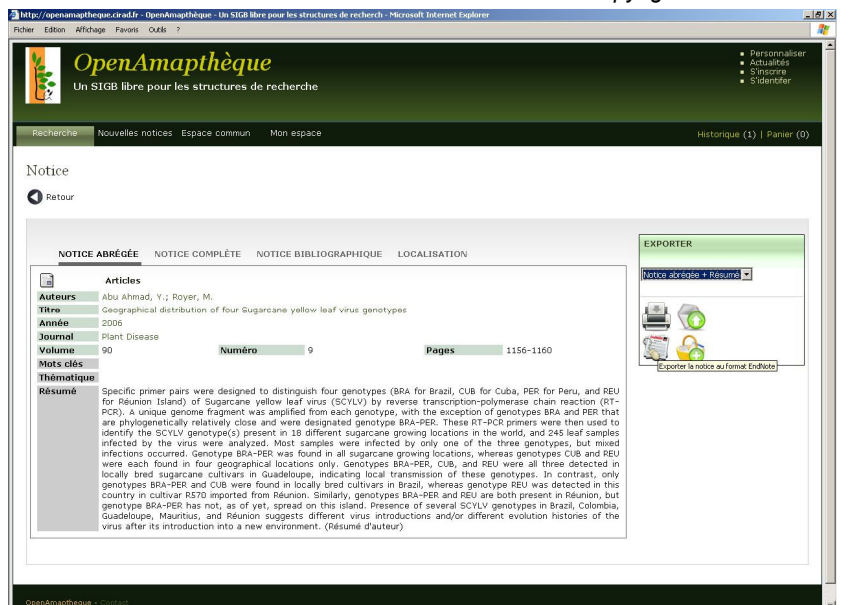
http://openamaptheque.cirad.fr - OpenAmapthèque - Un SIGB libre pour les structures de recherch - Microsoft Internet Explorer

Fichier Edition Affichage Favoris Outils ?

OpenAmapthèque
Un SIGB libre pour les structures de recherche

Personnaliser
Actualités
S'inscrire
S'identifier

Recherche Nouvelles notices Espace commun Mon espace

Historique (1) | Panier (0)

Notice

Retour

NOTICE ABRÉGÉE NOTICE COMPLÈTE NOTICE BIBLIOGRAPHIQUE LOCALISATION

EXPORTER

Notice abrégée + Résumé

Exporter la notice au format EndNote

Articles

| | | | | | |
|---|---|---|---|---|---|
| Auteurs | Abu Ahmad, Y.; Royer, M. | | | | |
| Titre | Geographical distribution of four Sugarcane yellow leaf virus genotypes | | | | |
| Année | 2006 | | | | |
| Journal | Plant Disease | | | | |
| Volume | 90 | Numéro | 9 | Pages | 1156-1160 |
| Mots clés | | | | | |
| Thématique | | | | | |
| Résumé | Specific primer pairs were designed to distinguish four genotypes (BRA for Brazil, CUB for Cuba, PER for Peru, and REU for Réunion Island) of Sugarcane yellow leaf virus (SCYLV) by reverse transcription-polymerase chain reaction (RT-PCR). A unique genome fragment was amplified from each genotype, with the exception of genotypes BRA and PER that are phylogenetically relatively close and were designated genotype BRA-PER. These RT-PCR primers were then used to identify the SCYLV genotype(s) present in 18 different sugarcane growing locations in the world, and 245 leaf samples infected by the virus were analyzed. Most samples were infected by only one of the three genotypes, but mixed infections occurred. Genotype BRA-PER was found in all sugarcane growing locations, whereas genotypes CUB and REU were each found in four geographical locations only. Genotypes BRA-PER, CUB, and REU were all three detected in locally bred sugarcane cultivars in Guadeloupe, indicating local transmission of these genotypes. In contrast, only genotypes BRA-PER and CUB were found in locally bred cultivars in Brazil, whereas genotype REU was detected in this country in cultivar R570 imported from Réunion. Similarly, genotypes BRA-PER and REU are both present in Réunion, but genotype BRA-PER has not, as of yet, spread on this island. Presence of several SCYLV genotypes in Brazil, Colombia, Guadeloupe, Mauritius, and Réunion suggests different virus introductions and/or different evolution histories of the virus after its introduction into a new environment. (Résumé d'auteur) | | | | | |

OpenAmapthèque - Contact